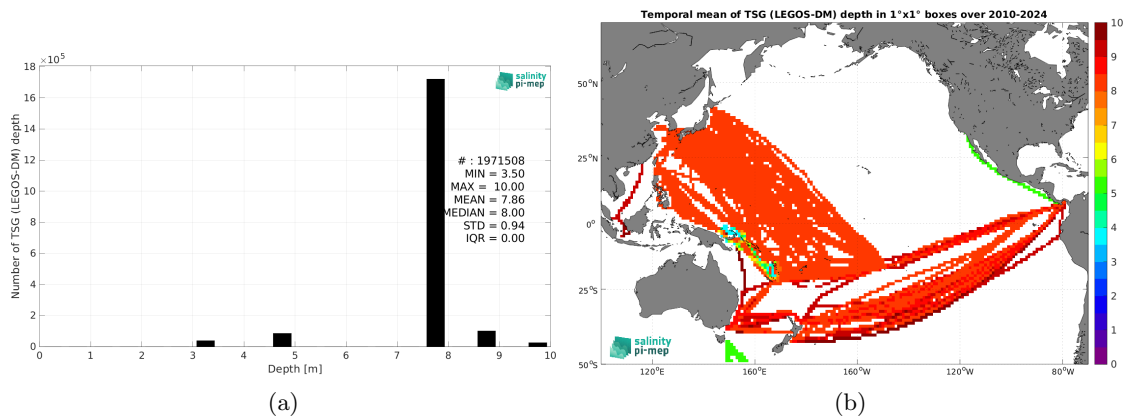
$\times10^5$

18

16

14

12

10

8

6

4

2

0

Number of TSG (LEGOS-DM) depth

0 1 2 3 4 5 6 7 8 9 10

Depth [m]

salinity pi-mep

# : 1971508
MIN = 3.50
MAX = 10.00
MEAN = 7.86
MEDIAN = 8.00
STD = 0.94
IQR = 0.00

(a)

Temporal mean of TSG (LEGOS-DM) depth in 1°x1° boxes over 2010-2024

50°N

25°N

0°

25°S

50°S

120°E 160°E 160°W 120°W 80°W

salinity pi-mep

10
9
8
7
6
5
4
3
2
1
0

(b)